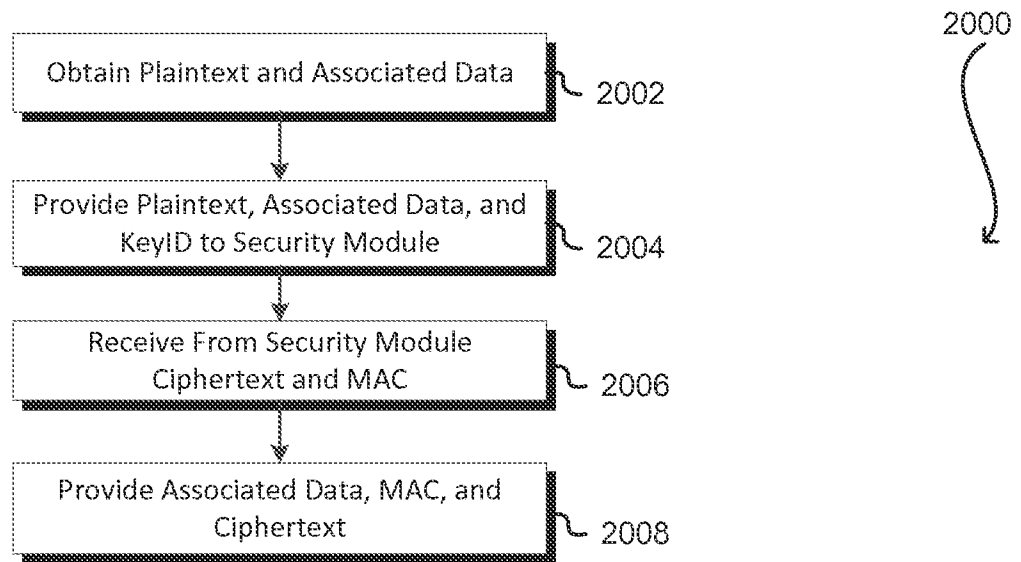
2000

Obtain Plaintext and Associated Data

2002

Provide Plaintext, Associated Data, and KeyID to Security Module

2004

Receive From Security Module Ciphertext and MAC

2006

Provide Associated Data, MAC, and Ciphertext

2008